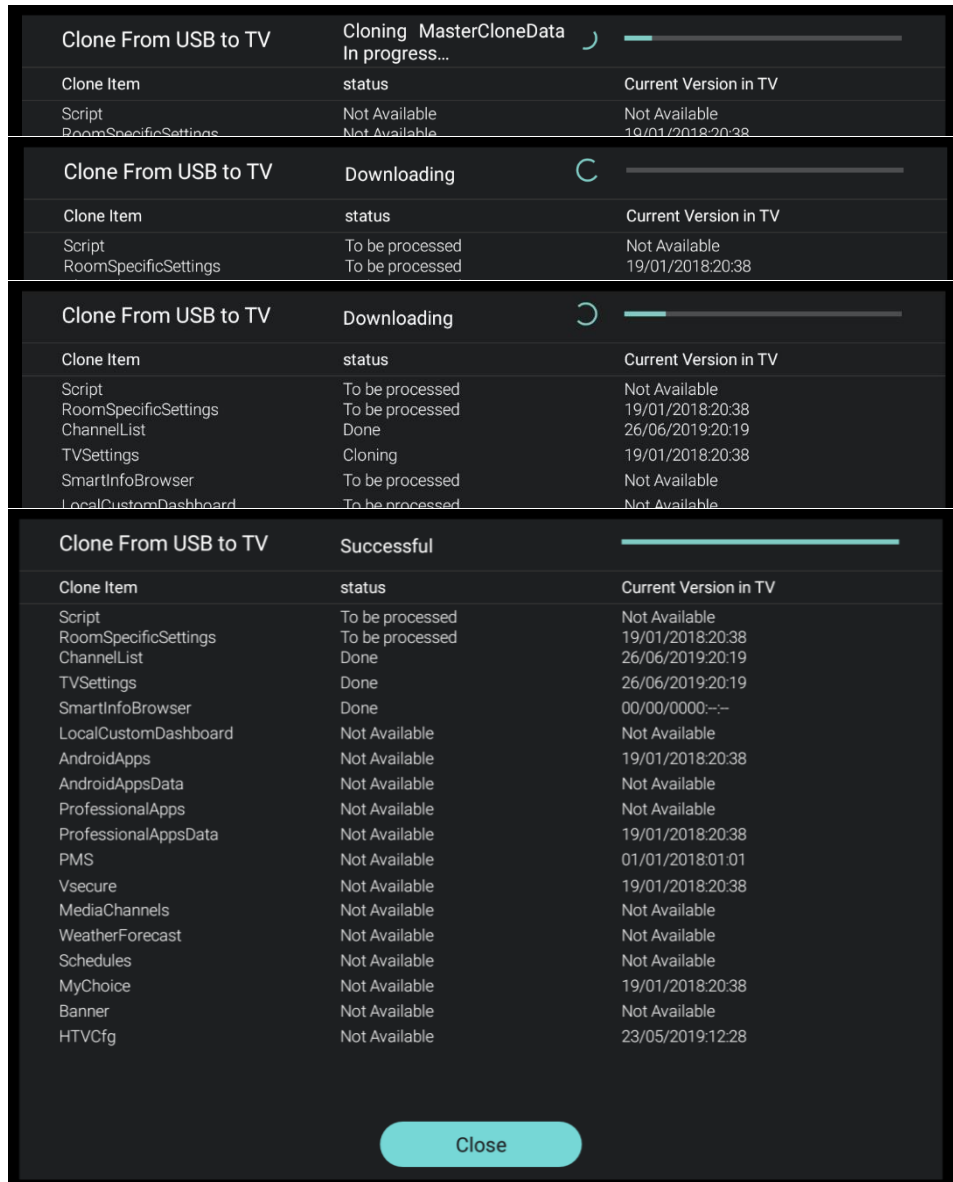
Clone From USB to TV

Cloning MasterCloneData In progress...

| Clone Item | status | Current Version in TV |
|---|---|---|
| Script | Not Available | Not Available |
| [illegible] | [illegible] | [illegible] |

Clone From USB to TV

Downloading

| Clone Item | status | Current Version in TV |
|---|---|---|
| Script | To be processed | Not Available |
| RoomSpecificSettings | To be processed | 19/01/2018:20:38 |

Clone From USB to TV

Downloading

| Clone Item | status | Current Version in TV |
|---|---|---|
| Script | To be processed | Not Available |
| RoomSpecificSettings | To be processed | 19/01/2018:20:38 |
| ChannelList | Done | 26/06/2019:20:19 |
| TVSettings | Cloning | 19/01/2018:20:38 |
| SmartInfoBrowser | To be processed | Not Available |
| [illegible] | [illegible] | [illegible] |

Clone From USB to TV

Successful

| Clone Item | status | Current Version in TV |
|---|---|---|
| Script | To be processed | Not Available |
| RoomSpecificSettings | To be processed | 19/01/2018:20:38 |
| ChannelList | Done | 26/06/2019:20:19 |
| TVSettings | Done | 26/06/2019:20:19 |
| SmartInfoBrowser | Done | 00/00/0000:--:-- |
| LocalCustomDashboard | Not Available | Not Available |
| AndroidApps | Not Available | 19/01/2018:20:38 |
| AndroidAppsData | Not Available | Not Available |
| ProfessionalApps | Not Available | Not Available |
| ProfessionalAppsData | Not Available | 19/01/2018:20:38 |
| PMS | Not Available | 01/01/2018:01:01 |
| Vsecure | Not Available | 19/01/2018:20:38 |
| MediaChannels | Not Available | Not Available |
| WeatherForecast | Not Available | Not Available |
| Schedules | Not Available | Not Available |
| MyChoice | Not Available | 19/01/2018:20:38 |
| Banner | Not Available | Not Available |
| HTVCfg | Not Available | 23/05/2019:12:28 |

Close